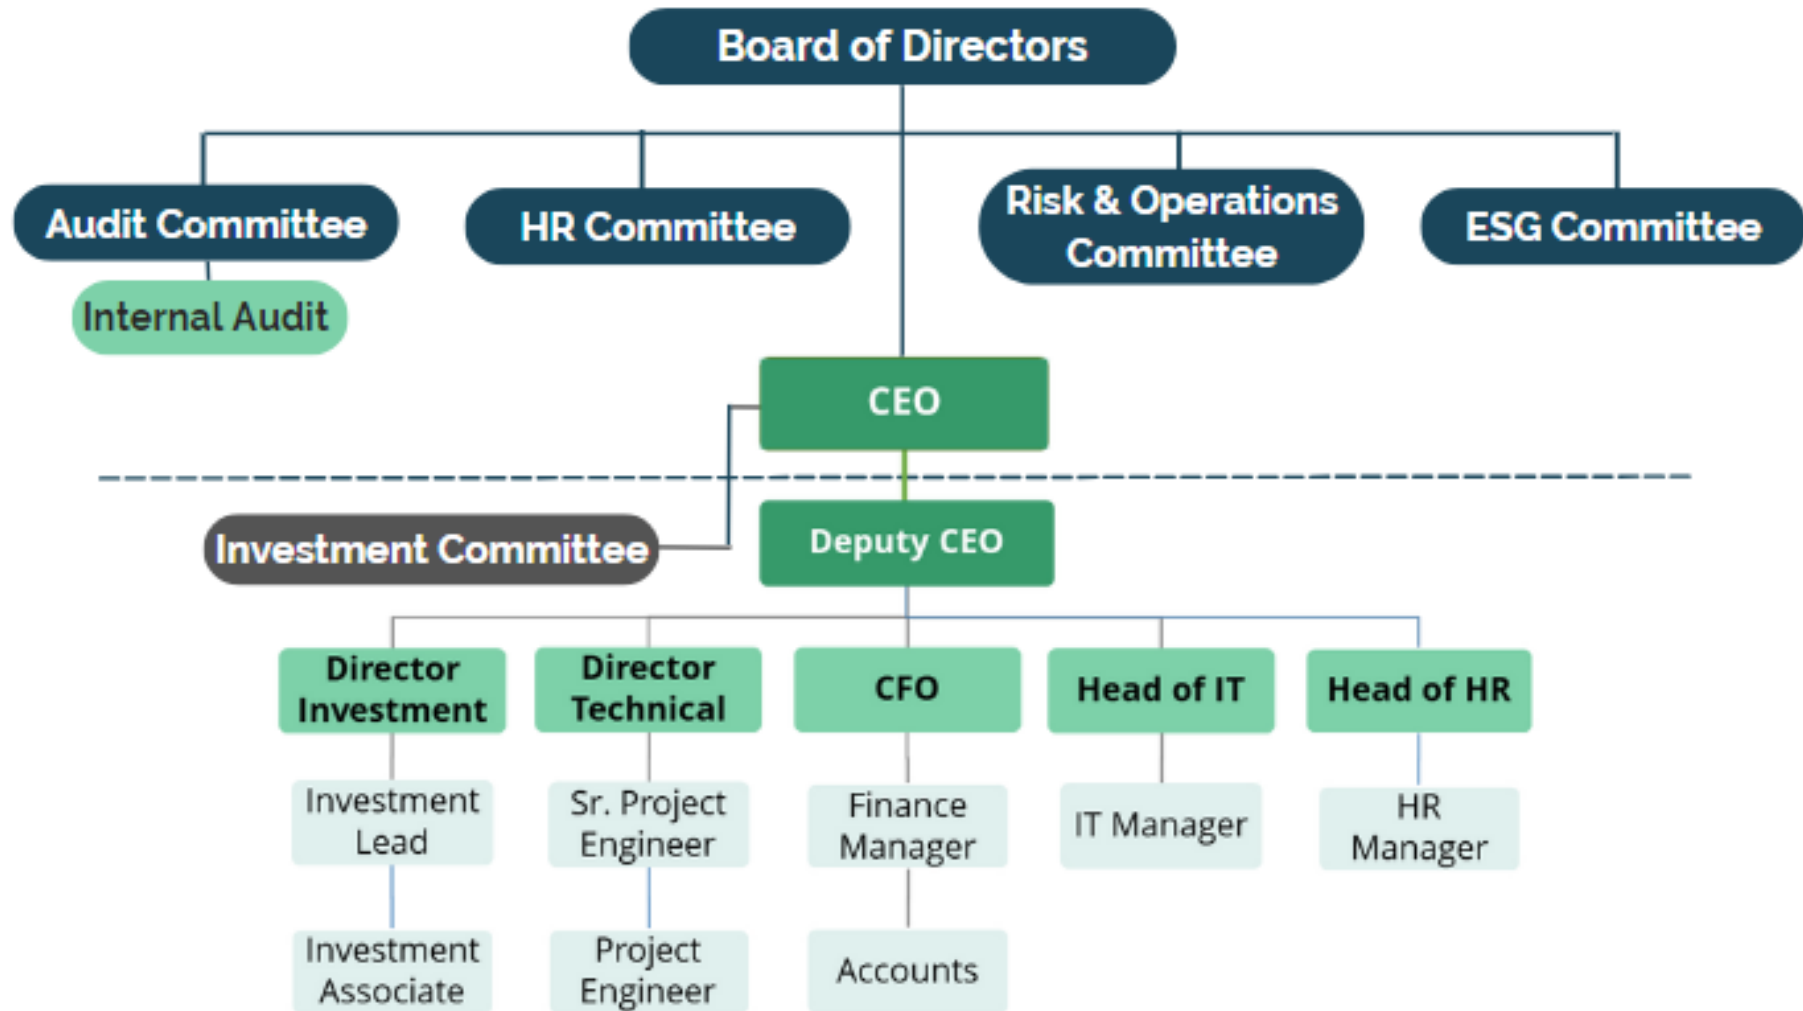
Board of Directors

Audit Committee

Internal Audit

HR Committee

Risk & Operations Committee

ESG Committee

CEO

Investment Committee

Deputy CEO

Director Investment

Investment Lead

Investment Associate

Director Technical

Sr. Project Engineer

Project Engineer

CFO

Finance Manager

Accounts

Head of IT

IT Manager

Head of HR

HR Manager